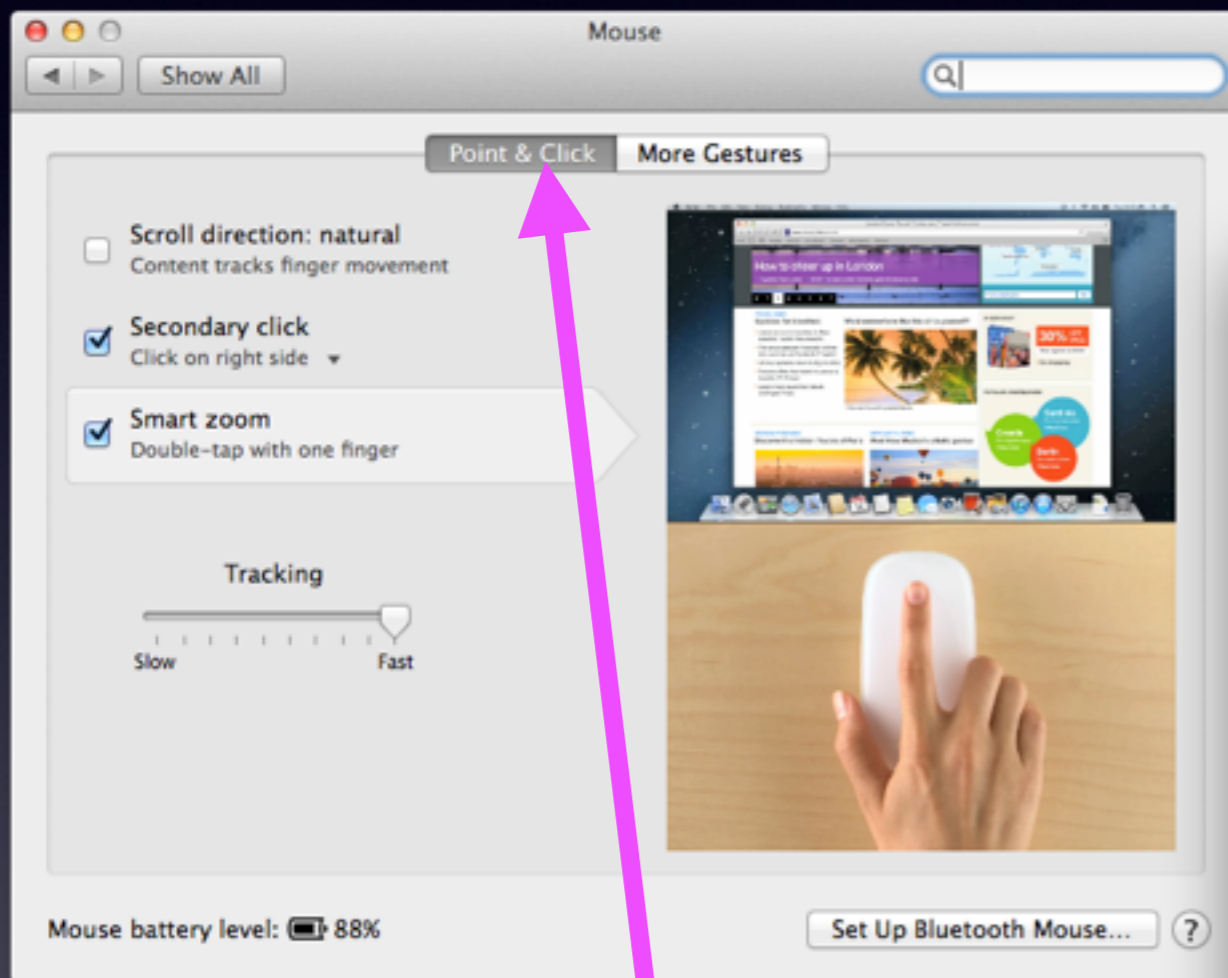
Mouse

Show All

Point & Click | More Gestures

Scroll direction: natural
Content tracks finger movement

Secondary click
Click on right side

Smart zoom
Double-tap with one finger

How to cheer up in London

30%

Tracking

Slow

Fast

Mouse battery level: 88%

Set Up Bluetooth Mouse...

?